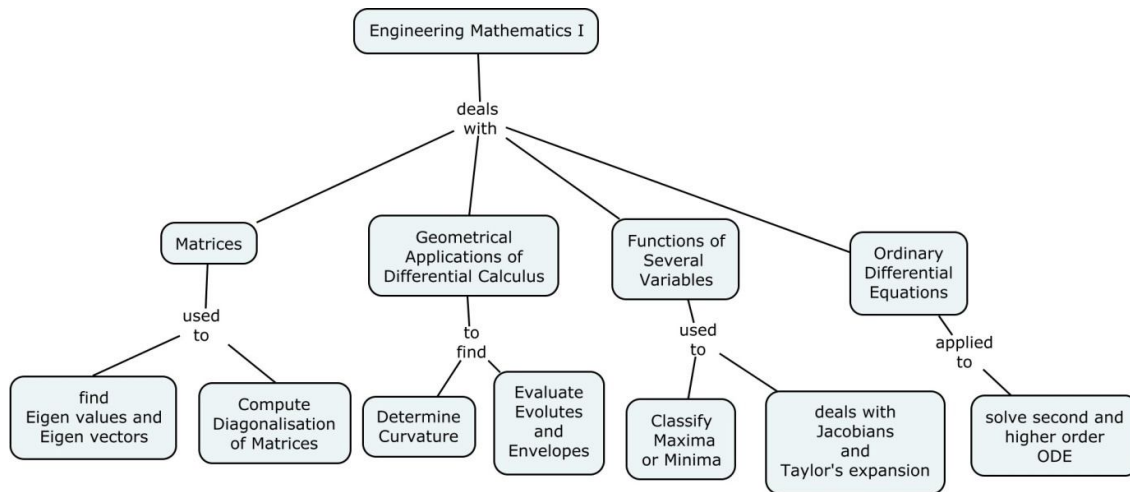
Engineering Mathematics I

deals with

Matrices

used to

find Eigen values and Eigen vectors

Compute Diagonalisation of Matrices

Geometrical Applications of Differential Calculus

to find

Determine Curvature

Evaluate Evolutes and Envelopes

Functions of Several Variables

used to

Classify Maxima or Minima

deals with Jacobians and Taylor's expansion

Ordinary Differential Equations

applied to

solve second and higher order ODE